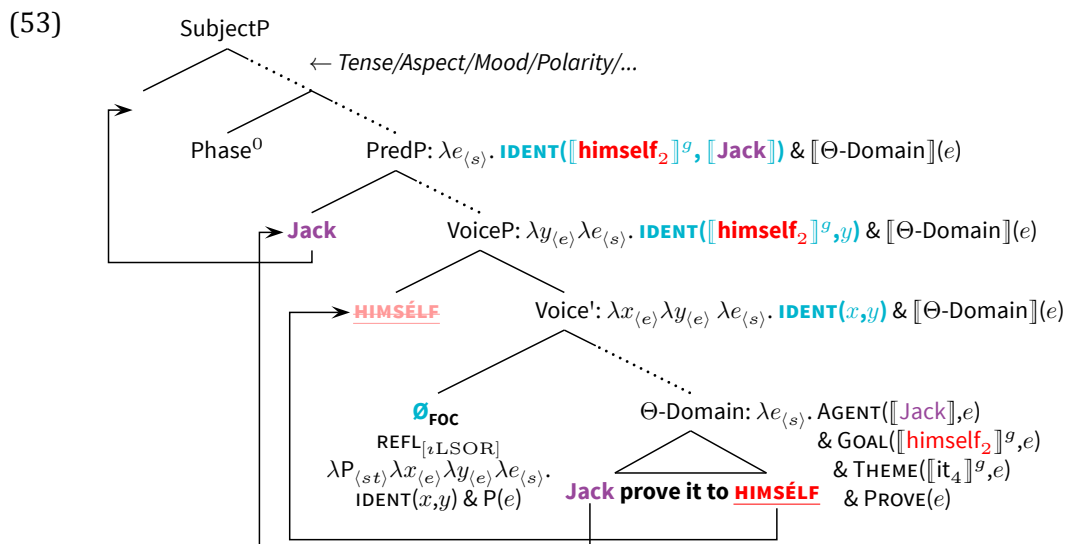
(53)

SubjectP

← Tense/Aspect/Mood/Polarity/...

Phase$^0$

PredP: $\lambda e_{\langle s\rangle}$. IDENT($[\![$himself$_2]\!]^g$, $[\![$Jack$]\!]$) & $[\![\Theta$-Domain$]\!](e)$

Jack

VoiceP: $\lambda y_{\langle e\rangle}\lambda e_{\langle s\rangle}$. IDENT($[\![$himself$_2]\!]^g$,$y$) & $[\![\Theta$-Domain$]\!](e)$

HIMSÉLF

Voice': $\lambda x_{\langle e\rangle}\lambda y_{\langle e\rangle}\ \lambda e_{\langle s\rangle}$. IDENT($x$,$y$) & $[\![\Theta$-Domain$]\!](e)$

Ø$_{\text{FOC}}$
REFL$_{[\iota\text{LSOR}]}$
$\lambda$P$_{\langle st\rangle}\lambda x_{\langle e\rangle}\lambda y_{\langle e\rangle}\lambda e_{\langle s\rangle}$.
IDENT($x$,$y$) & P($e$)

Θ-Domain: $\lambda e_{\langle s\rangle}$. AGENT($[\![$Jack$]\!]$,$e$)
& GOAL($[\![$himself$_2]\!]^g$,$e$)
& THEME($[\![$it$_4]\!]^g$,$e$)
& PROVE($e$)

Jack prove it to HIMSÉLF